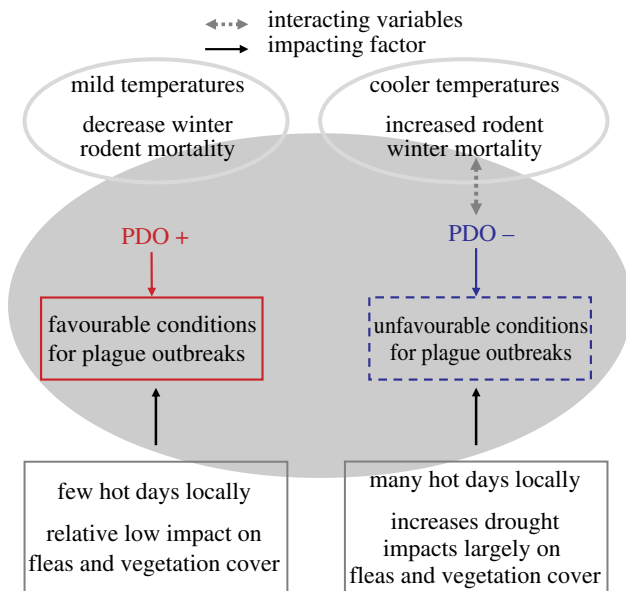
interacting variables
impacting factor

mild temperatures

decrease winter rodent mortality

cooler temperatures

increased rodent winter mortality

PDO +

PDO –

favourable conditions for plague outbreaks

unfavourable conditions for plague outbreaks

few hot days locally

relative low impact on fleas and vegetation cover

many hot days locally

increases drought impacts largely on fleas and vegetation cover